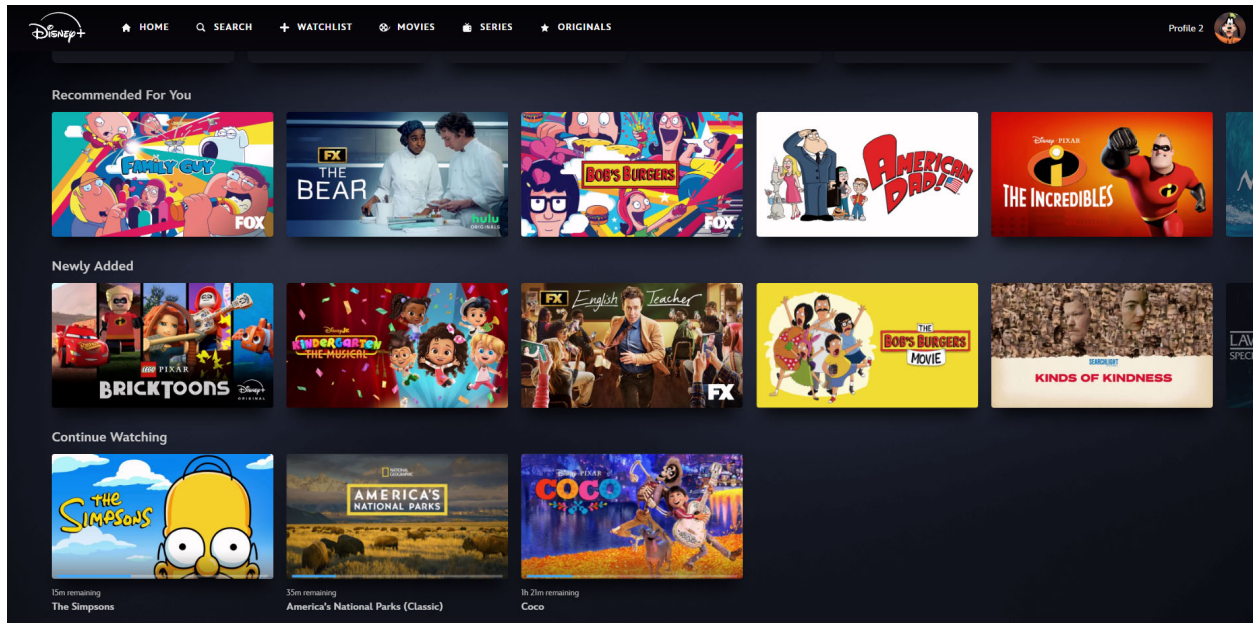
Disney+ HOME SEARCH + WATCHLIST MOVIES SERIES ★ ORIGINALS Profile 2

Recommended For You

FAMILY GUY FOX

FX THE BEAR hulu ORIGINALS

BOB'S BURGERS FOX

AMERICAN DAD!

DISNEY · PIXAR THE INCREDIBLES

Newly Added

LEGO PIXAR BRICKTOONS Disney+ ORIGINAL

Disney Jr. KINDERGARTEN THE MUSICAL

FX English Teacher FX

THE BOB'S BURGERS MOVIE

SEARCHLIGHT KINDS OF KINDNESS

LAW SPEC

Continue Watching

the Simpsons

NATIONAL GEOGRAPHIC AMERICA'S NATIONAL PARKS

DISNEY · PIXAR COCO

15m remaining
The Simpsons

35m remaining
America's National Parks (Classic)

1h 21m remaining
Coco